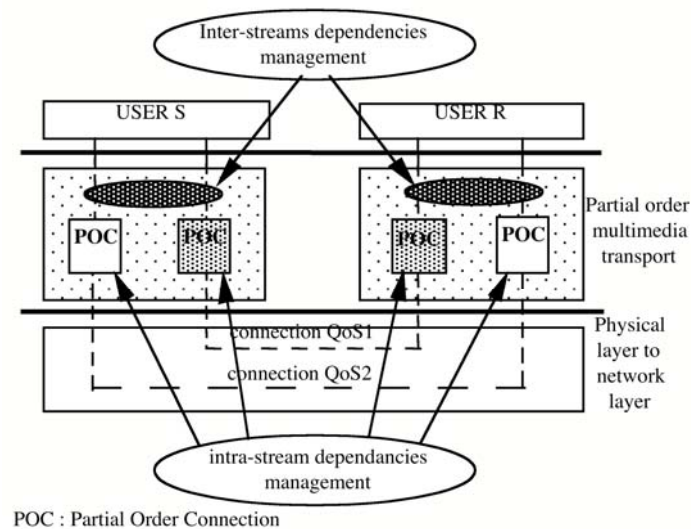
Inter-streams dependencies management

USER S

USER R

POC

POC

POC

POC

Partial order multimedia transport

connection QoS1

connection QoS2

Physical layer to network layer

intra-stream dependancies management

POC : Partial Order Connection